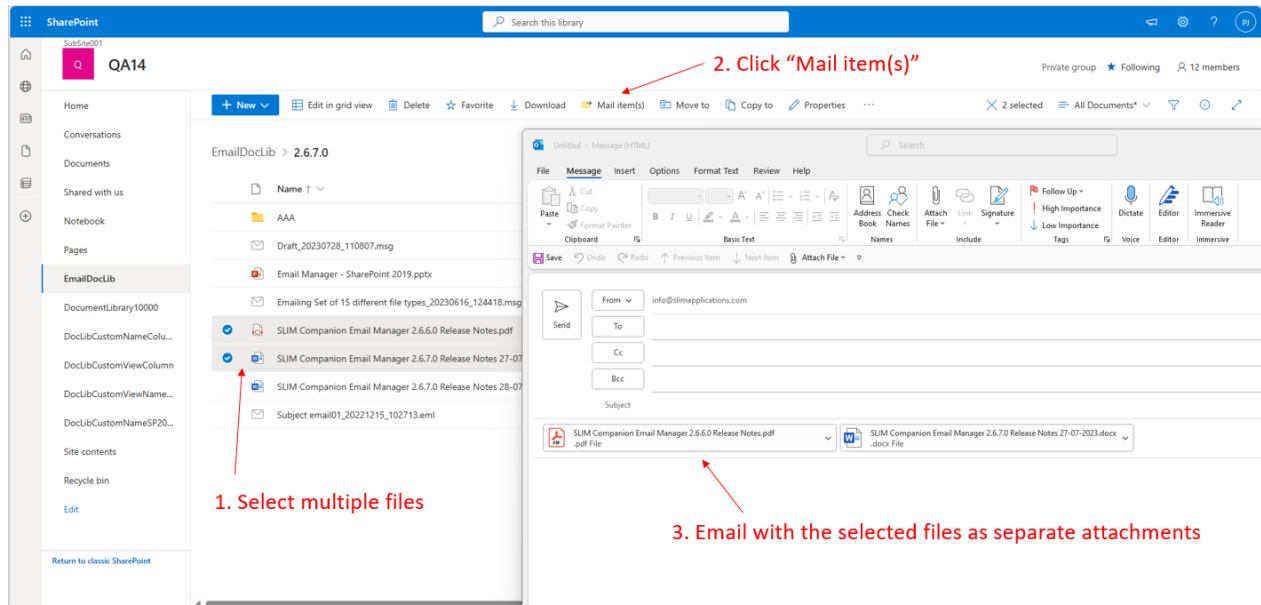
SharePoint

Search this library

PJ

SubSite001

Q QA14

Private group ★ Following 12 members

2. Click “Mail item(s)”

Home
Conversations
Documents
Shared with us
Notebook
Pages
EmailDocLib
DocumentLibrary10000
DocLibCustomNameColu...
DocLibCustomViewColumn
DocLibCustomViewName...
DocLibCustomNameSP20...
Site contents
Recycle bin
Edit

Return to classic SharePoint

+ New | Edit in grid view | Delete | Favorite | Download | Mail item(s) | Move to | Copy to | Properties | ··· | 2 selected | All Documents*

EmailDocLib > 2.6.7.0

Name ↑

AAA
Draft_20230728_110807.msg
Email Manager - SharePoint 2019.pptx
Emailing Set of 15 different file types_20230616_124418.msg
SLIM Companion Email Manager 2.6.6.0 Release Notes.pdf
SLIM Companion Email Manager 2.6.7.0 Release Notes 27-07
SLIM Companion Email Manager 2.6.7.0 Release Notes 28-07
Subject email01_20221215_102713.eml

1. Select multiple files

Untitled - Message (HTML)

Search

File Message Insert Options Format Text Review Help

Paste Cut Copy Format Painter
Clipboard
Basic Text
Address Book Check Names
Names
Attach File Link Signature
Include
Follow Up High Importance Low Importance
Tags
Dictate
Voice
Editor
Editor
Immersive Reader
Immersive

Save Undo Redo Previous Item Next Item Attach File

Send
From info@slimapplications.com
To
Cc
Bcc
Subject

SLIM Companion Email Manager 2.6.6.0 Release Notes.pdf
.pdf File
SLIM Companion Email Manager 2.6.7.0 Release Notes 27-07-2023.docx
.docx File

3. Email with the selected files as separate attachments